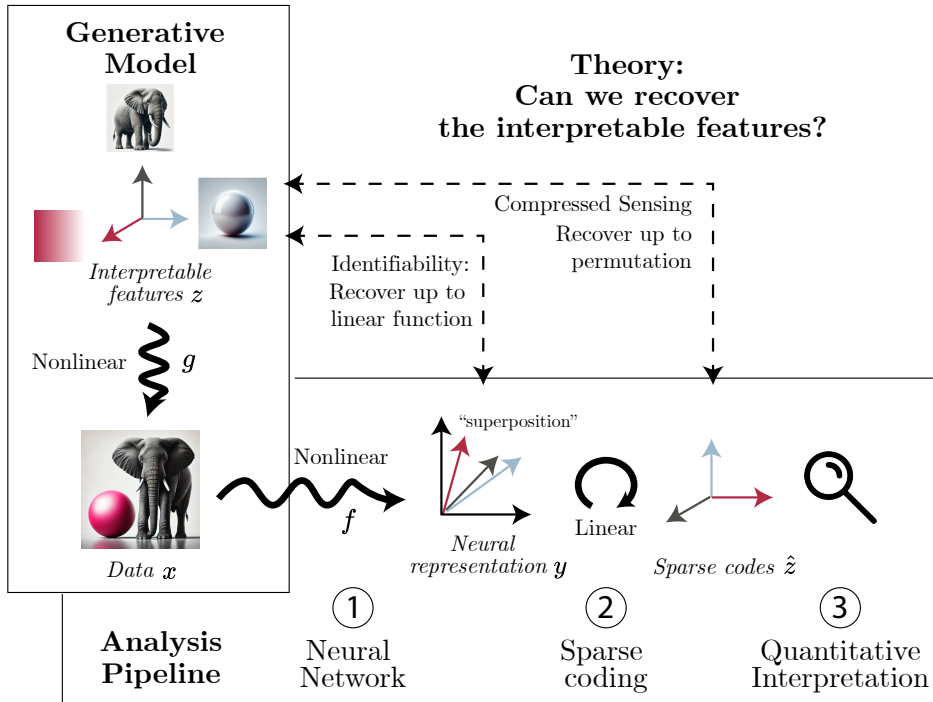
Generative Model

Interpretable features $z$

Nonlinear $g$

Data $x$

Theory: Can we recover the interpretable features?

Compressed Sensing
Recover up to permutation

Identifiability: Recover up to linear function

Nonlinear
$f$

"superposition"

Neural representation $y$

Linear

Sparse codes $\hat{z}$

Analysis Pipeline

1 Neural Network

2 Sparse coding

3 Quantitative Interpretation